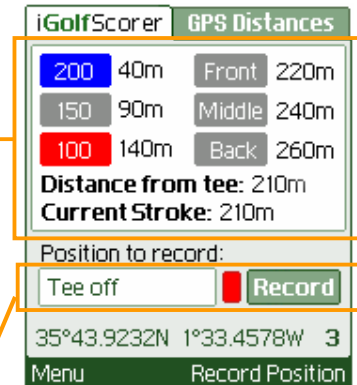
iGolfScorer GPS Distances

| 200 | 40m | Front | 220m |
|---|---|---|---|
| 150 | 90m | Middle | 240m |
| 100 | 140m | Back | 260m |

Distance from tee: 210m
Current Stroke: 210m

Position to record:
Tee off
Record

35°43.9232N 1°33.4578W 3

Menu Record Position